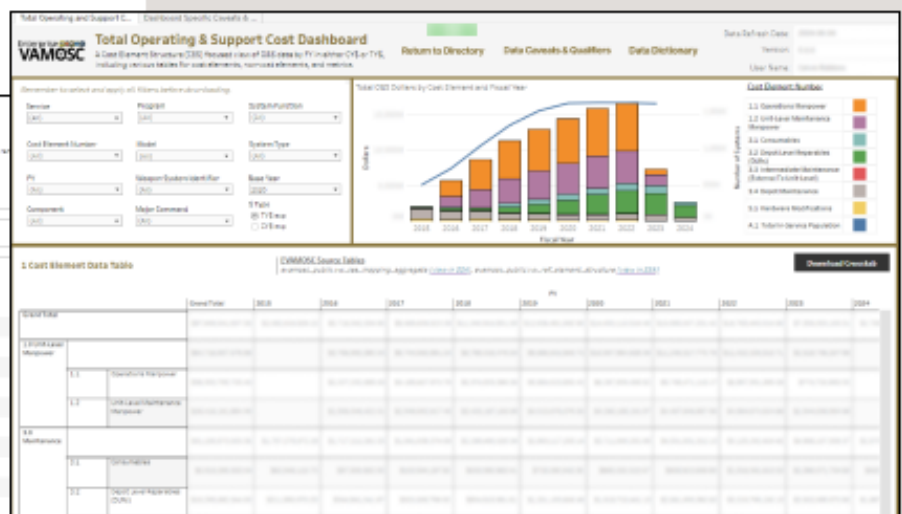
Total Operating and Support C... | Dashboard Specific Caveats & ...

Enterprise VAMOSC

Total Operating & Support Cost Dashboard

A Cost Element Structure (CES) focused view of O&S data by FY in either CY$ or TY$, including various tables for cost elements, non-cost elements, and metrics.

Return to Directory

Data Caveats & Qualifiers

Data Dictionary

Data Refresh Date

Version

User Name

Remember to select and apply all filters before downloading

Service
(All)

Program
(All)

System Function
(All)

Cost Element Number
(All)

Model
(All)

System Type
(All)

FY
(All)

Weapon System Identifier
(All)

Base Year
2025

Component
(All)

Major Command
(All)

$ Type
TY $ mo
CY $ mo

Total O&S Dollars by Cost Element and Fiscal Year

Dollars

Number of Systems

2015 2016 2017 2018 2019 2020 2021 2022 2023 2024

Fiscal Year

Cost Element Number

1.1 Operations Manpower

1.2 Unit-Level Maintenance Manpower

2.1 Consumables

2.2 Depot Level Reparables (DLRs)

2.3 Intermediate Maintenance (External to Unit Level)

3.4 Depot Maintenance

5.1 Hardware Modifications

A.2 Total In-Service Population

1 Cost Element Data Table

EVAMOSC Source Tables
evamosc.public.os_ces_mapping_aggregate (view in DDI), evamosc.public.ref_element_structure (view in DDI)

Download Crosstab

FY

| | | Grand Total | 2015 | 2016 | 2017 | 2018 | 2019 | 2020 | 2021 | 2022 | 2023 | 2024 |
|---|---|---|---|---|---|---|---|---|---|---|---|---|
| Grand Total | | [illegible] | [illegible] | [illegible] | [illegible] | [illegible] | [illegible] | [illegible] | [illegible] | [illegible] | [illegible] | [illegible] |
| 1.0 Unit-Level Manpower | | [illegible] | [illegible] | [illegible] | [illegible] | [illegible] | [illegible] | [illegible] | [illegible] | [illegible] | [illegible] | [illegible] |
| 1.1 | Operations Manpower | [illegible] | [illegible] | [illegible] | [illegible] | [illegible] | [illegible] | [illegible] | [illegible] | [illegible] | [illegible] | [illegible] |
| 1.2 | Unit-Level Maintenance Manpower | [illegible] | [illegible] | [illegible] | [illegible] | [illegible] | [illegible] | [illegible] | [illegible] | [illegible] | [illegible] | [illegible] |
| 2.0 Maintenance | | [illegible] | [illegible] | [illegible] | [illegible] | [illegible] | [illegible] | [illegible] | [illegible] | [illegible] | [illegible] | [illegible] |
| 2.1 | Consumables | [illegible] | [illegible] | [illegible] | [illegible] | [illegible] | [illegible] | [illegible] | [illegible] | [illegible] | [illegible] | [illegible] |
| 2.2 | Depot Level Reparables (DLRs) | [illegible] | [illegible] | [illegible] | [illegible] | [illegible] | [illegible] | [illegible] | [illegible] | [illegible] | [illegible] | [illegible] |